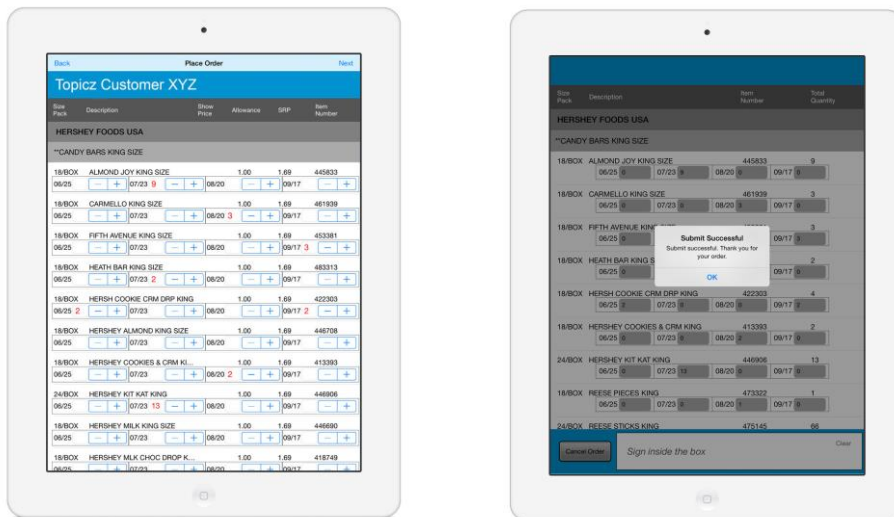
Back Place Order Next

Topicz Customer XYZ

| Size Pack | Description | Show Price | Allowance | SRP | Item Number |
|---|---|---|---|---|---|

HERSHEY FOODS USA

**CANDY BARS KING SIZE

18/BOX ALMOND JOY KING SIZE 1.00 1.69 445833
06/25 − + 07/23 9 − + 08/20 − + 09/17 − +

18/BOX CARMELLO KING SIZE 1.00 1.69 461939
06/25 − + 07/23 − + 08/20 3 − + 09/17 − +

18/BOX FIFTH AVENUE KING SIZE 1.00 1.69 453381
06/25 − + 07/23 − + 08/20 − + 09/17 3 − +

18/BOX HEATH BAR KING SIZE 1.00 1.69 483313
06/25 − + 07/23 2 − + 08/20 − + 09/17 − +

18/BOX HERSH COOKIE CRM DRP KING 1.00 1.69 422303
06/25 2 − + 07/23 − + 08/20 − + 09/17 2 − +

18/BOX HERSHEY ALMOND KING SIZE 1.00 1.69 446708
06/25 − + 07/23 − + 08/20 − + 09/17 − +

18/BOX HERSHEY COOKIES & CRM KI... 1.00 1.69 413393
06/25 − + 07/23 − + 08/20 2 − + 09/17 − +

24/BOX HERSHEY KIT KAT KING 1.00 1.69 446906
06/25 − + 07/23 13 − + 08/20 − + 09/17 − +

18/BOX HERSHEY MILK KING SIZE 1.00 1.69 446690
06/25 − + 07/23 − + 08/20 − + 09/17 − +

18/BOX HERSHEY MLK CHOC DROP K... 1.00 1.69 418749
06/25 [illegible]

| Size Pack | Description | Item Number | Total Quantity |
|---|---|---|---|

HERSHEY FOODS USA

**CANDY BARS KING SIZE

18/BOX ALMOND JOY KING SIZE 445833 9
06/25 0 07/23 9 08/20 0 09/17 0

18/BOX CARMELLO KING SIZE 461939 3
06/25 0 07/23 0 08/20 3 09/17 0

18/BOX FIFTH AVENUE KING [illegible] 3
06/25 0 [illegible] 09/17 3

Submit Successful
Submit successful. Thank you for your order.
OK

18/BOX HEATH BAR KING S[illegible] 2
06/25 0 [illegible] 09/17 0

18/BOX HERSH COOKIE CRM DRP KING 422303 4
06/25 2 07/23 0 08/20 0 09/17 2

18/BOX HERSHEY COOKIES & CRM KING 413393 2
06/25 0 07/23 0 08/20 2 09/17 0

24/BOX HERSHEY KIT KAT KING 446906 13
06/25 0 07/23 13 08/20 0 09/17 0

18/BOX REESE PIECES KING 473322 1
06/25 0 07/23 0 08/20 1 09/17 0

24/BOX REESE STICKS KING 475145 66

Cancel Order Sign inside the box Clear